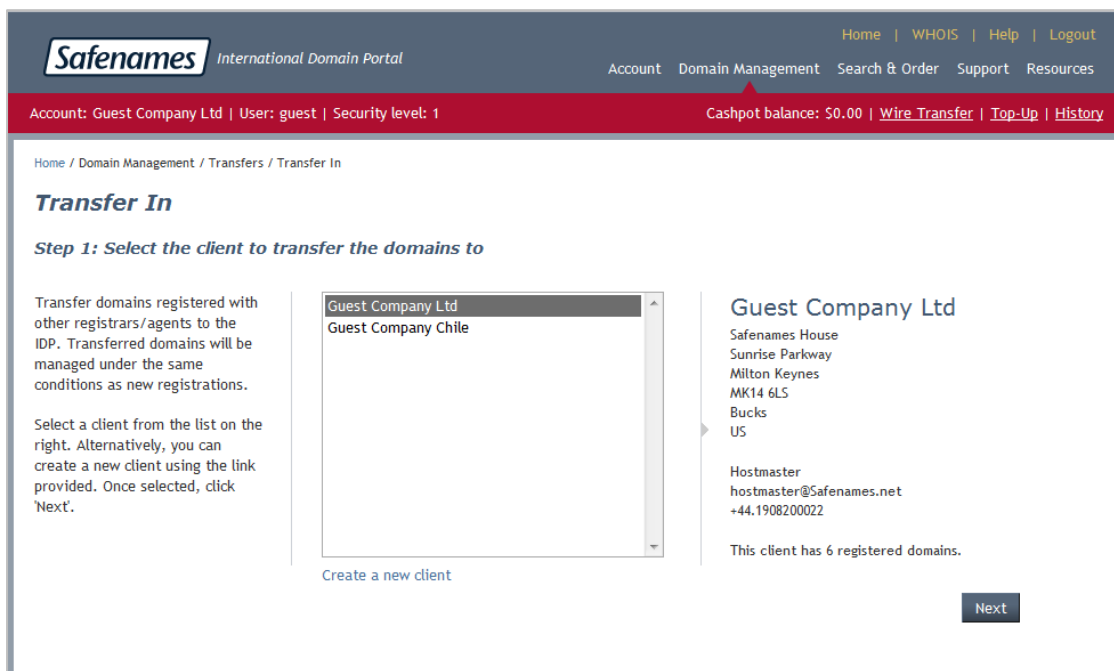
Safenames International Domain Portal

Home | WHOIS | Help | Logout

Account Domain Management Search & Order Support Resources

Account: Guest Company Ltd | User: guest | Security level: 1

Cashpot balance: $0.00 | Wire Transfer | Top-Up | History

Home / Domain Management / Transfers / Transfer In

Transfer In

Step 1: Select the client to transfer the domains to

Transfer domains registered with other registrars/agents to the IDP. Transferred domains will be managed under the same conditions as new registrations.

Select a client from the list on the right. Alternatively, you can create a new client using the link provided. Once selected, click 'Next'.

Guest Company Ltd
Guest Company Chile

Create a new client

Guest Company Ltd
Safenames House
Sunrise Parkway
Milton Keynes
MK14 6LS
Bucks
US

Hostmaster
hostmaster@Safenames.net
+44.1908200022

This client has 6 registered domains.

Next